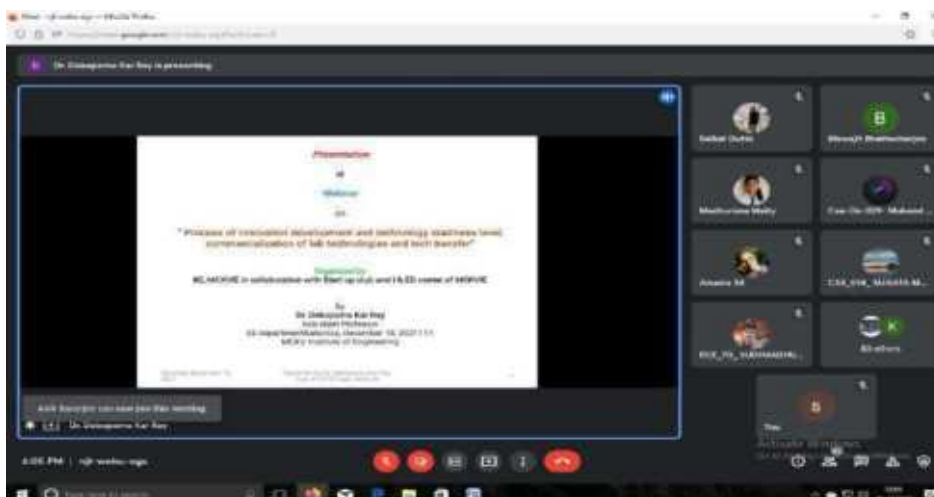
Dr. Debaparna Kar Ray is presenting

Presentation

of

Webinar

on

" Process of innovation development and technology readiness level, commercialization of lab technologies and tech transfer"

Organized by

IIC,MCKVIE in collaboration with Start up club and I & ED center of MCKVIE

by

Dr. Debaparna Kar Ray

Assistant Professor

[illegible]

MCKV Institute of Engineering

B

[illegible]

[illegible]

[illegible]

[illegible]

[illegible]

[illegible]

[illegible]

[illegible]

Dr. Debaparna Kar Ray

4:05 PM | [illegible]